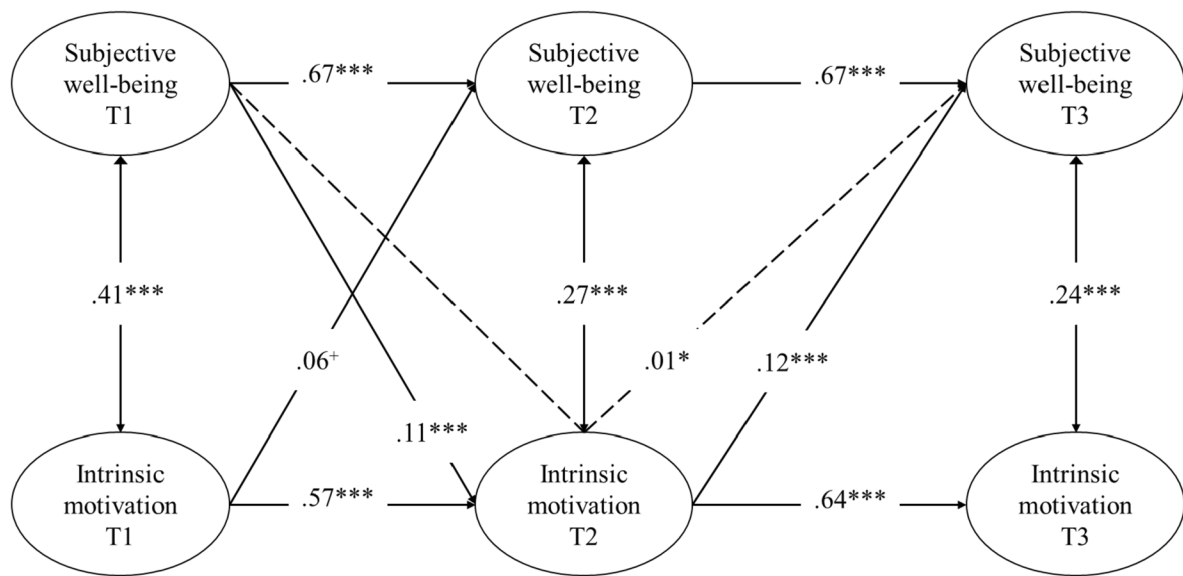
Subjective well-being T1

.67***

Subjective well-being T2

.67***

Subjective well-being T3

.41***

.27***

.24***

.06$^{+}$

.01*

.12***

.11***

Intrinsic motivation T1

.57***

Intrinsic motivation T2

.64***

Intrinsic motivation T3